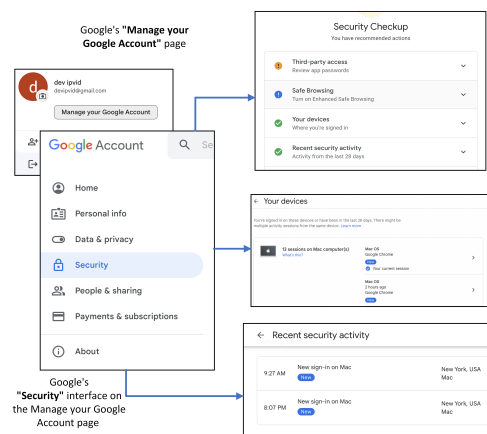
Google's "Manage your Google Account" page

d
dev ipvid
devipvid@gmail.com
Manage your Google Account

Google Account
Se

Home
Personal info
Data & privacy
Security
People & sharing
Payments & subscriptions
About

Google's "Security" interface on the Manage your Google Account page

Security Checkup
You have recommended actions

Third-party access
Review app passwords

Safe Browsing
Turn on Enhanced Safe Browsing

Your devices
Where you're signed in

Recent security activity
Activity from the last 28 days

← Your devices

You're signed in on these devices or have been in the last 28 days. There might be multiple activity sessions from the same device. Learn more

13 sessions on Mac computer(s)
What's this?

Mac OS
Google Chrome
New
Your current session

Mac OS
2 hours ago
Google Chrome

← Recent security activity

9:27 AM
New sign-in on Mac
New
New York, USA
Mac

8:07 PM
New sign-in on Mac
New
New York, USA
Mac